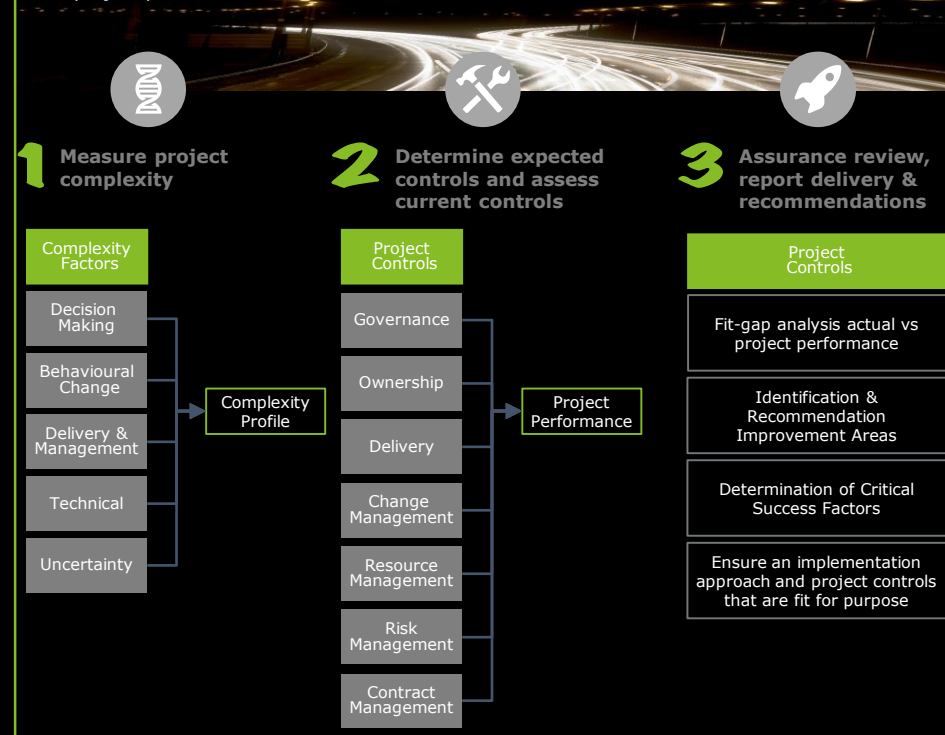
1 Measure project complexity

Complexity Factors

Decision Making

Behavioural Change

Delivery & Management

Technical

Uncertainty

Complexity Profile

2 Determine expected controls and assess current controls

Project Controls

Governance

Ownership

Delivery

Change Management

Resource Management

Risk Management

Contract Management

Project Performance

3 Assurance review, report delivery & recommendations

Project Controls

Fit-gap analysis actual vs project performance

Identification & Recommendation Improvement Areas

Determination of Critical Success Factors

Ensure an implementation approach and project controls that are fit for purpose